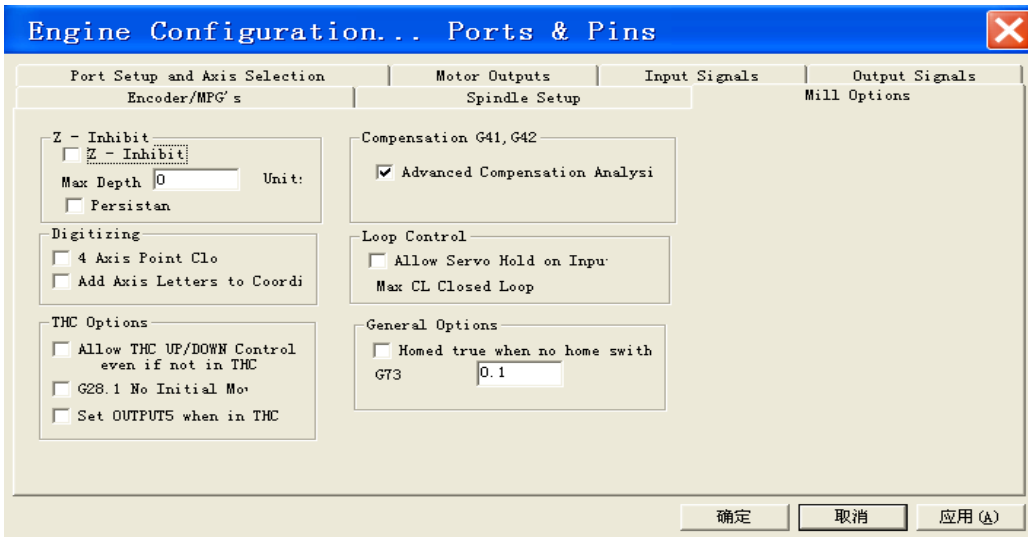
Engine Configuration... Ports & Pins

Port Setup and Axis Selection
Motor Outputs
Input Signals
Output Signals
Encoder/MPG's
Spindle Setup
Mill Options

Z - Inhibit
Z - Inhibit
Max Depth 0
Unit:
Persistan

Digitizing
4 Axis Point Clo
Add Axis Letters to Coordi

THC Options
Allow THC UP/DOWN Control even if not in THC
G28.1 No Initial Mo
Set OUTPUT5 when in THC

Compensation G41,G42
Advanced Compensation Analysi

Loop Control
Allow Servo Hold on Inpu
Max CL Closed Loop

General Options
Homed true when no home swith
G73 0.1

确定
取消
应用(A)